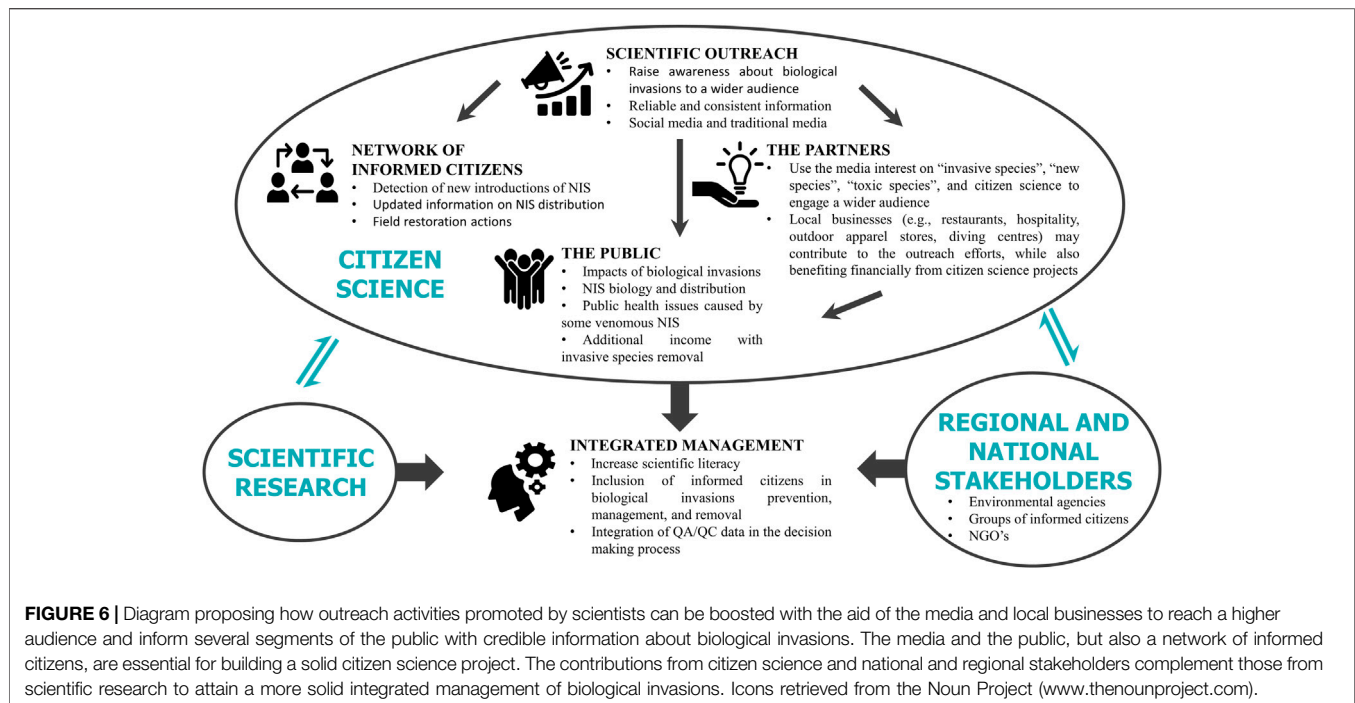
SCIENTIFIC OUTREACH
• Raise awareness about biological invasions to a wider audience
• Reliable and consistent information
• Social media and traditional media

NETWORK OF INFORMED CITIZENS
• Detection of new introductions of NIS
• Updated information on NIS distribution
• Field restoration actions

THE PARTNERS
• Use the media interest on "invasive species", "new species", "toxic species", and citizen science to engage a wider audience
• Local businesses (e.g., restaurants, hospitality, outdoor apparel stores, diving centres) may contribute to the outreach efforts, while also benefiting financially from citizen science projects

CITIZEN SCIENCE

THE PUBLIC
• Impacts of biological invasions
• NIS biology and distribution
• Public health issues caused by some venomous NIS
• Additional income with invasive species removal

SCIENTIFIC RESEARCH

INTEGRATED MANAGEMENT
• Increase scientific literacy
• Inclusion of informed citizens in biological invasions prevention, management, and removal
• Integration of QA/QC data in the decision making process

REGIONAL AND NATIONAL STAKEHOLDERS
• Environmental agencies
• Groups of informed citizens
• NGO's

FIGURE 6 | Diagram proposing how outreach activities promoted by scientists can be boosted with the aid of the media and local businesses to reach a higher audience and inform several segments of the public with credible information about biological invasions. The media and the public, but also a network of informed citizens, are essential for building a solid citizen science project. The contributions from citizen science and national and regional stakeholders complement those from scientific research to attain a more solid integrated management of biological invasions. Icons retrieved from the Noun Project (www.thenounproject.com).